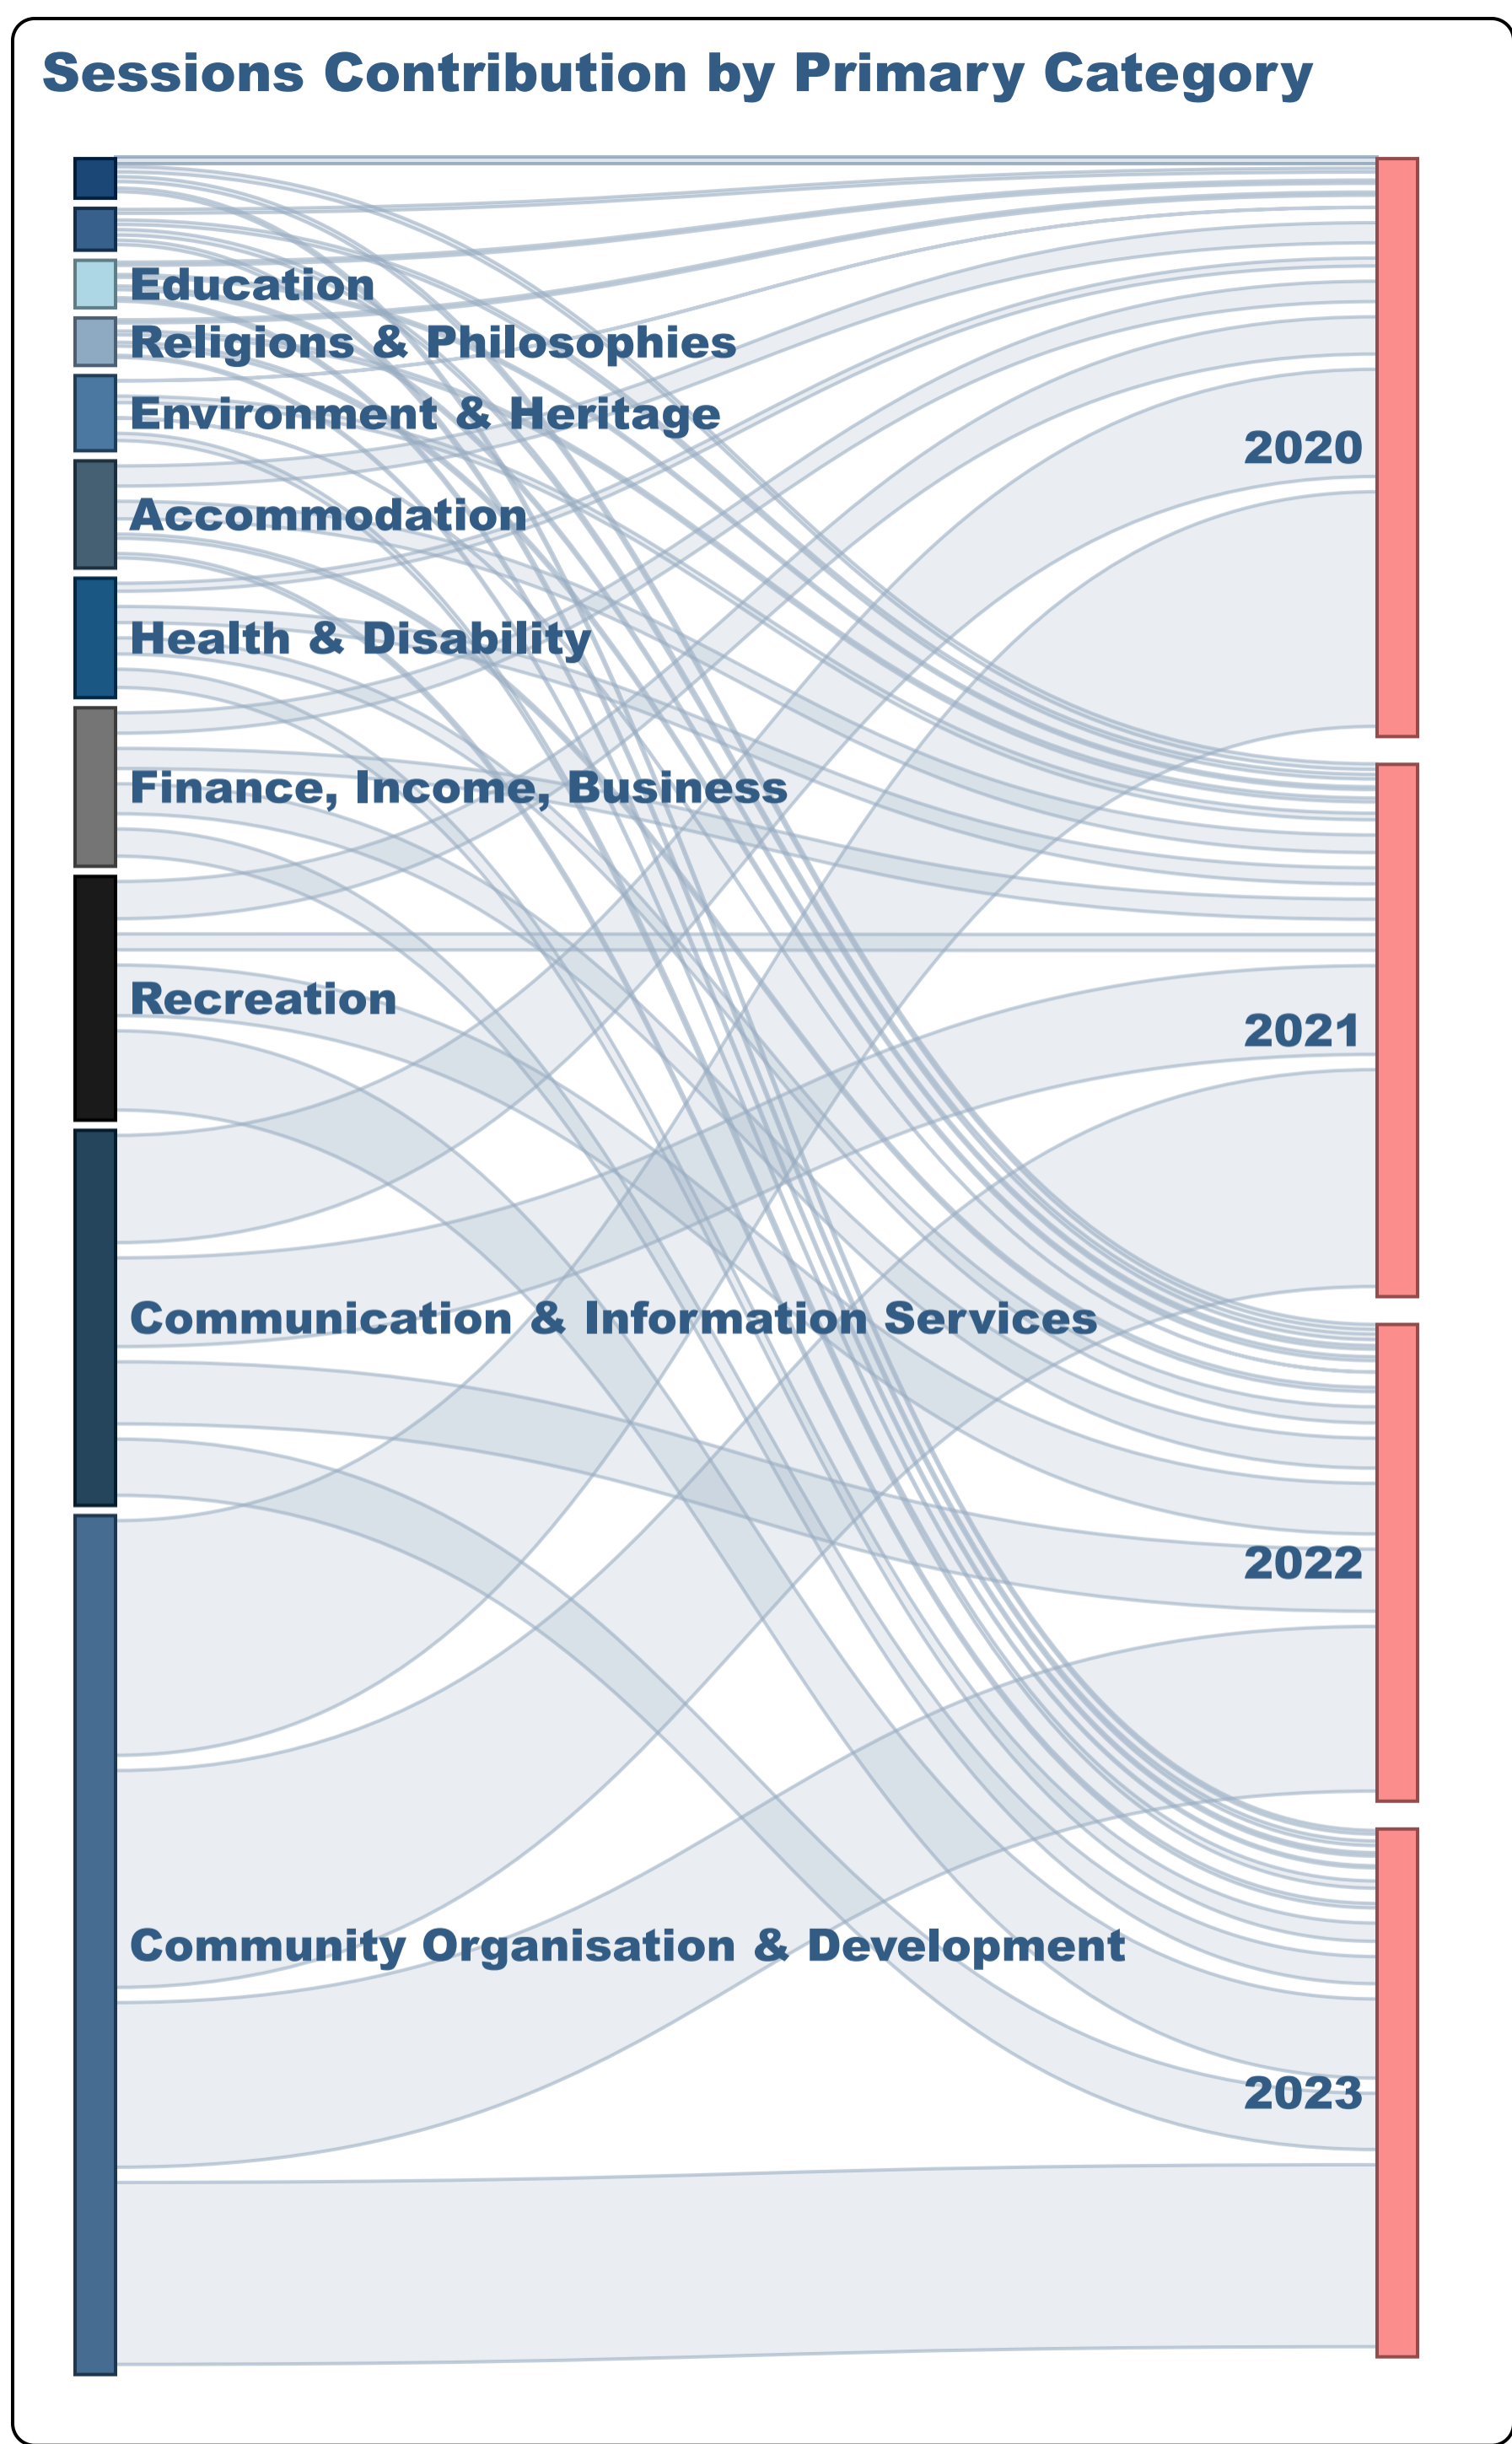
Sessions Contribution by Primary Category

Education
Religions & Philosophies
Environment & Heritage
Accommodation
Health & Disability
Finance, Income, Business
Recreation
Communication & Information Services
Community Organisation & Development

2020
2021
2022
2023